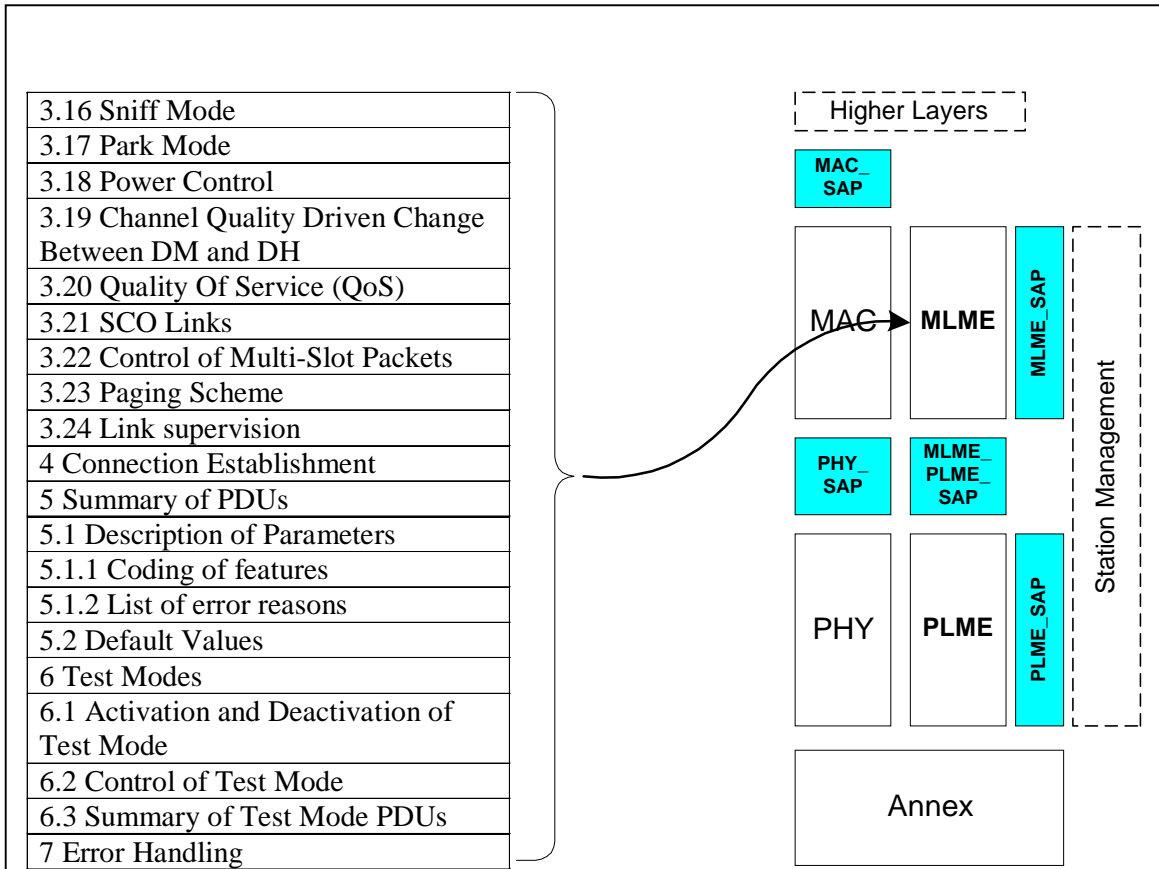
3.16 Sniff Mode
3.17 Park Mode
3.18 Power Control
3.19 Channel Quality Driven Change Between DM and DH
3.20 Quality Of Service (QoS)
3.21 SCO Links
3.22 Control of Multi-Slot Packets
3.23 Paging Scheme
3.24 Link supervision
4 Connection Establishment
5 Summary of PDUs
5.1 Description of Parameters
5.1.1 Coding of features
5.1.2 List of error reasons
5.2 Default Values
6 Test Modes
6.1 Activation and Deactivation of Test Mode
6.2 Control of Test Mode
6.3 Summary of Test Mode PDUs
7 Error Handling

Higher Layers

MAC_ SAP

MAC

MLME

MLME_SAP

Station Management

PHY_ SAP

MLME_ PLME_ SAP

PHY

PLME

PLME_SAP

Annex